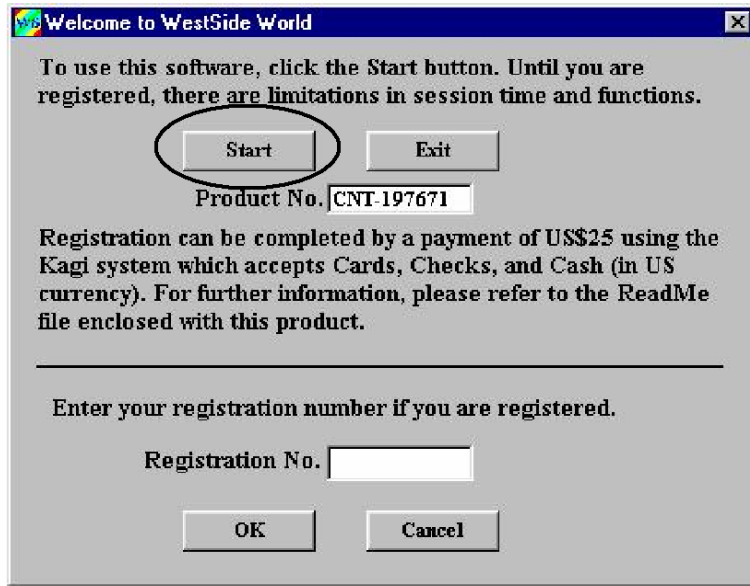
Welcome to WestSide World

To use this software, click the Start button. Until you are registered, there are limitations in session time and functions.

Start

Exit

Product No. CNT-197671

Registration can be completed by a payment of US$25 using the Kagi system which accepts Cards, Checks, and Cash (in US currency). For further information, please refer to the ReadMe file enclosed with this product.

Enter your registration number if you are registered.

Registration No.

OK

Cancel